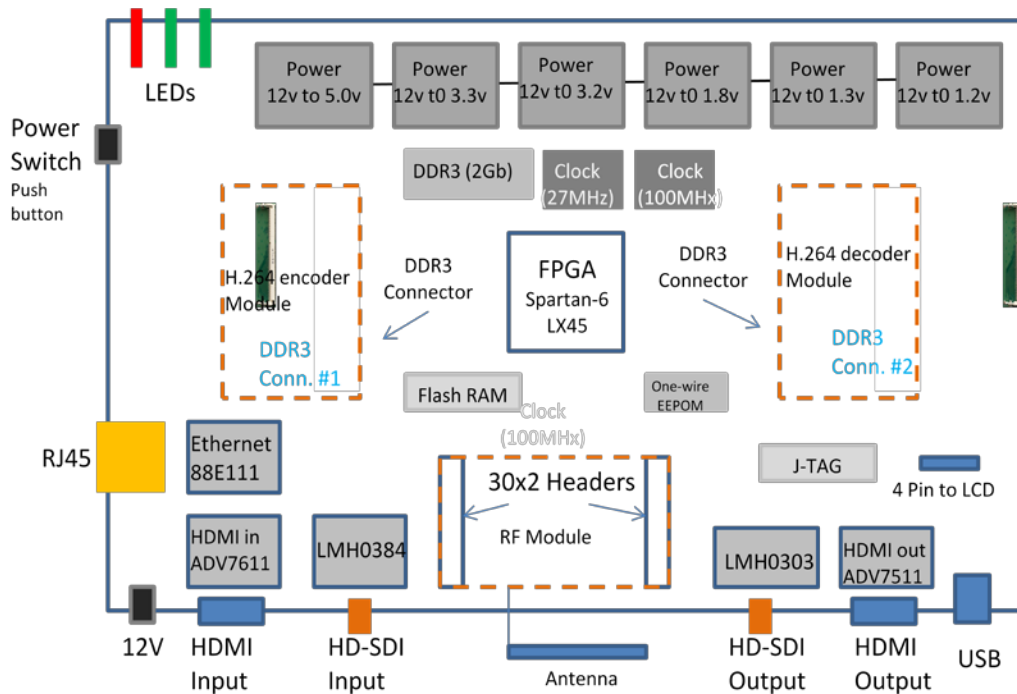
LEDs

Power 12v to 5.0v

Power 12v t0 3.3v

Power 12v t0 3.2v

Power 12v t0 1.8v

Power 12v t0 1.3v

Power 12v t0 1.2v

Power Switch
Push button

DDR3 (2Gb)

Clock (27MHz)

Clock (100MHx)

H.264 encoder Module

DDR3 Conn. #1

DDR3 Connector

FPGA
Spartan-6
LX45

DDR3 Connector

H.264 decoder Module

DDR3 Conn. #2

Flash RAM

One-wire EEPOM

Clock (100MHx)

RJ45

Ethernet 88E111

J-TAG

4 Pin to LCD

30x2 Headers

RF Module

HDMI in ADV7611

LMH0384

LMH0303

HDMI out ADV7511

12V

HDMI Input

HD-SDI Input

Antenna

HD-SDI Output

HDMI Output

USB